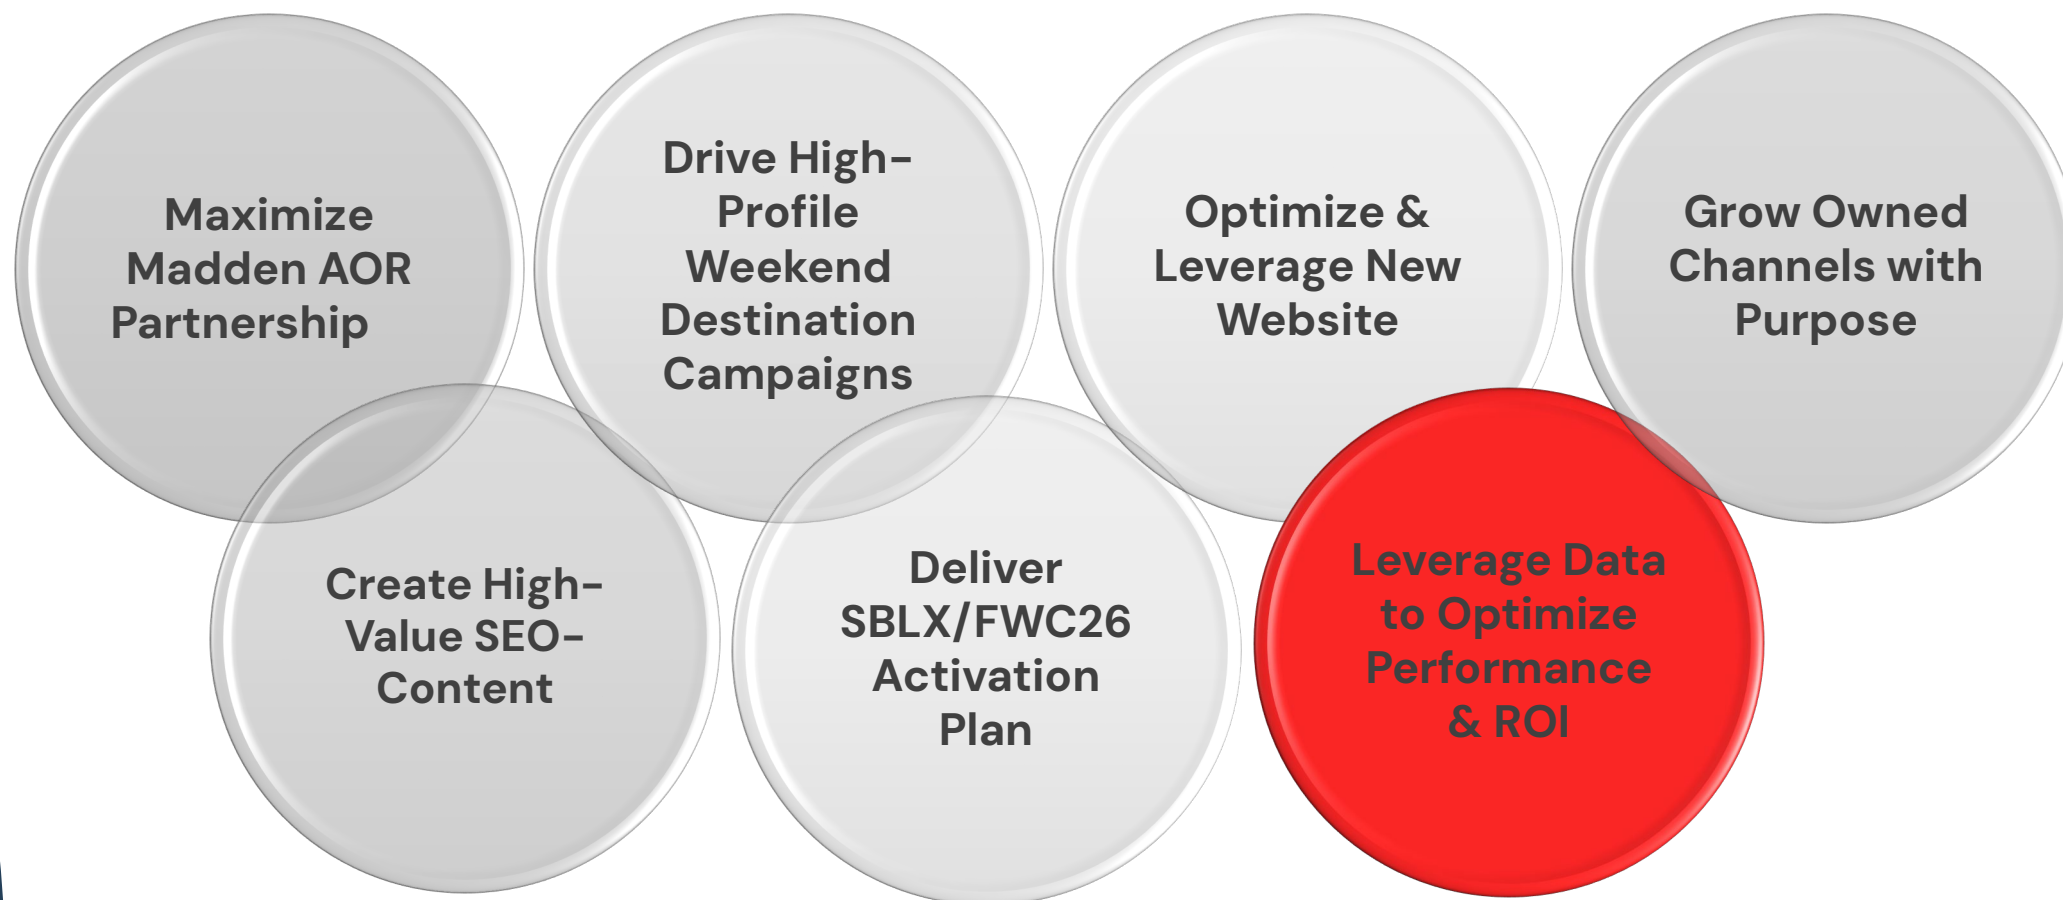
Maximize Madden AOR Partnership

Drive High-Profile Weekend Destination Campaigns

Optimize & Leverage New Website

Grow Owned Channels with Purpose

Create High-Value SEO-Content

Deliver SBLX/FWC26 Activation Plan

Leverage Data to Optimize Performance & ROI